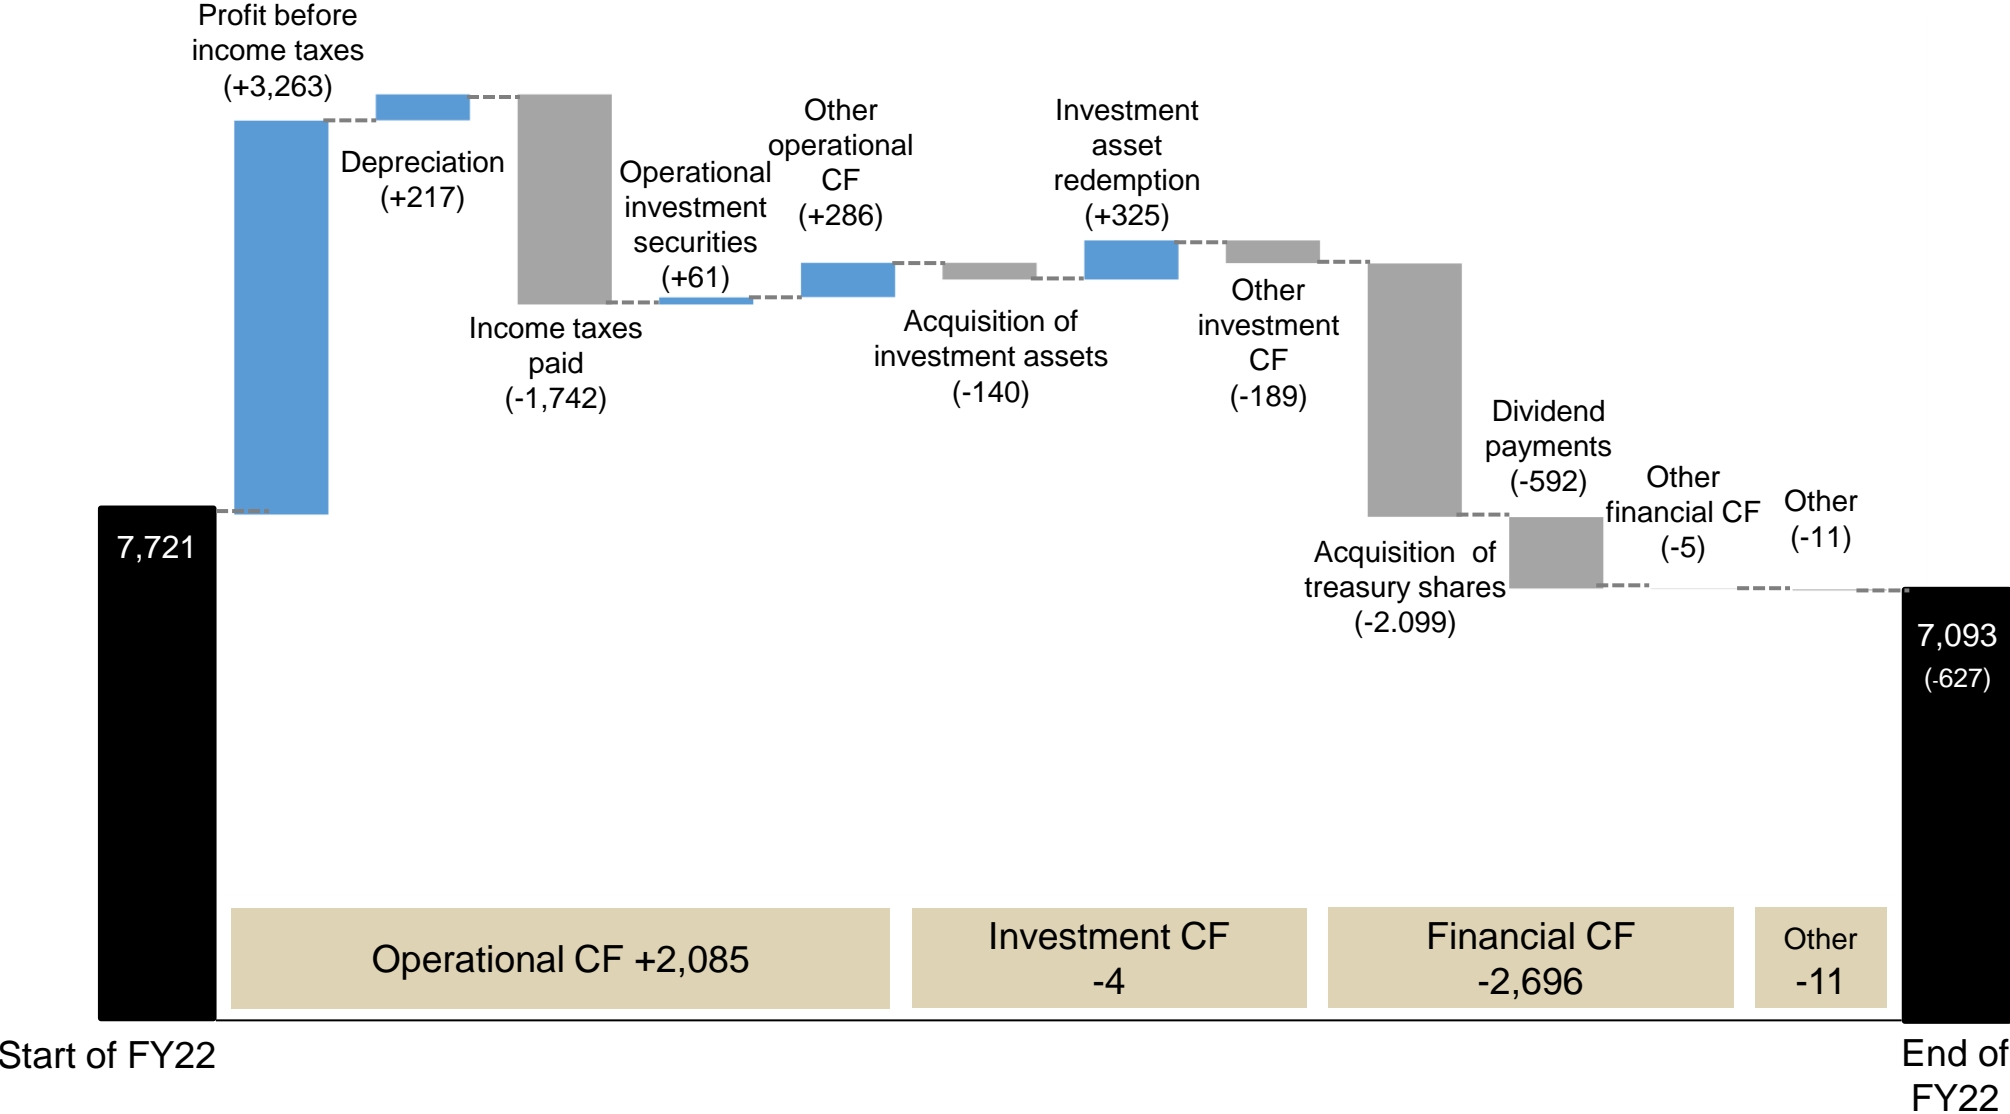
Profit before income taxes (+3,263)

Depreciation (+217)

Income taxes paid (-1,742)

Operational investment securities (+61)

Other operational CF (+286)

Acquisition of investment assets (-140)

Investment asset redemption (+325)

Other investment CF (-189)

Acquisition of treasury shares (-2.099)

Dividend payments (-592)

Other financial CF (-5)

Other (-11)

7,721

7,093 (-627)

Operational CF +2,085

Investment CF -4

Financial CF -2,696

Other -11

Start of FY22

End of FY22